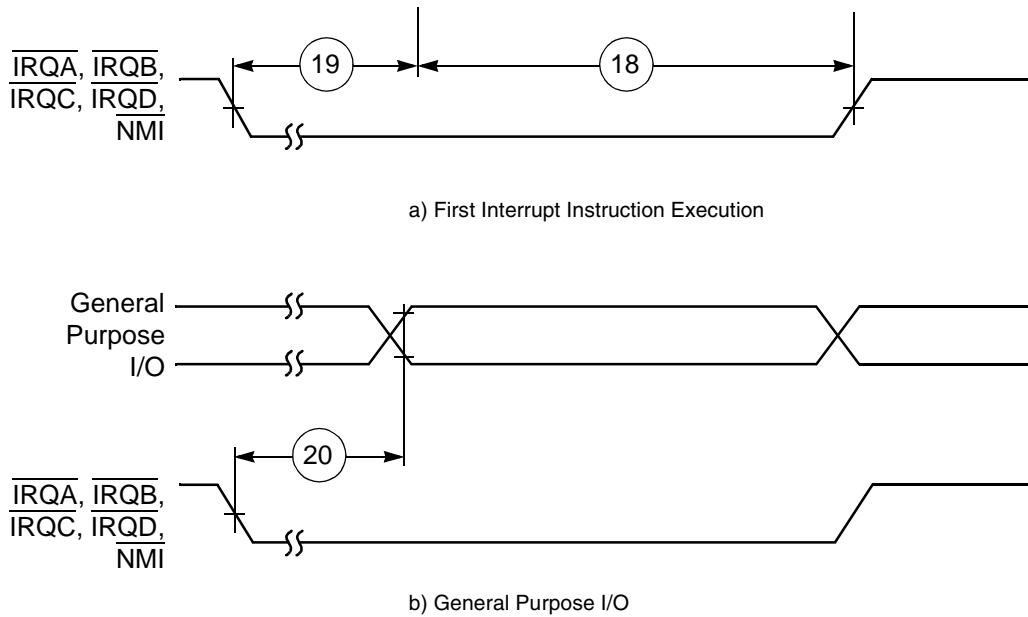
$\overline{IRQA}$, $\overline{IRQB}$, $\overline{IRQC}$, $\overline{IRQD}$, $\overline{NMI}$

19

18

a) First Interrupt Instruction Execution

General Purpose I/O

20

$\overline{IRQA}$, $\overline{IRQB}$, $\overline{IRQC}$, $\overline{IRQD}$, $\overline{NMI}$

b) General Purpose I/O